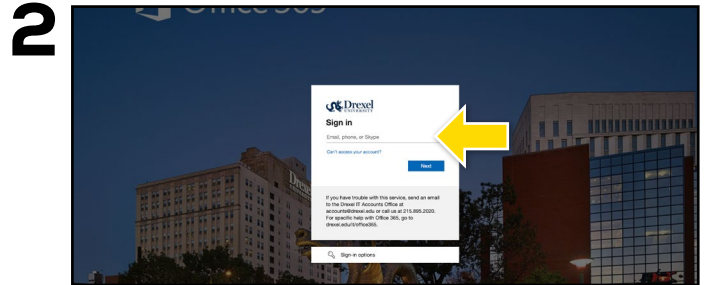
2

Office 365

Drexel UNIVERSITY

Sign in

Email, phone, or Skype

Can't access your account?

Next

If you have trouble with this service, send an email to the Drexel IT Accounts Office at accounts@drexel.edu or call us at 215.895.2020. For specific help with Office 365, go to drexel.edu/it/office365.

Sign-in options

Drexel